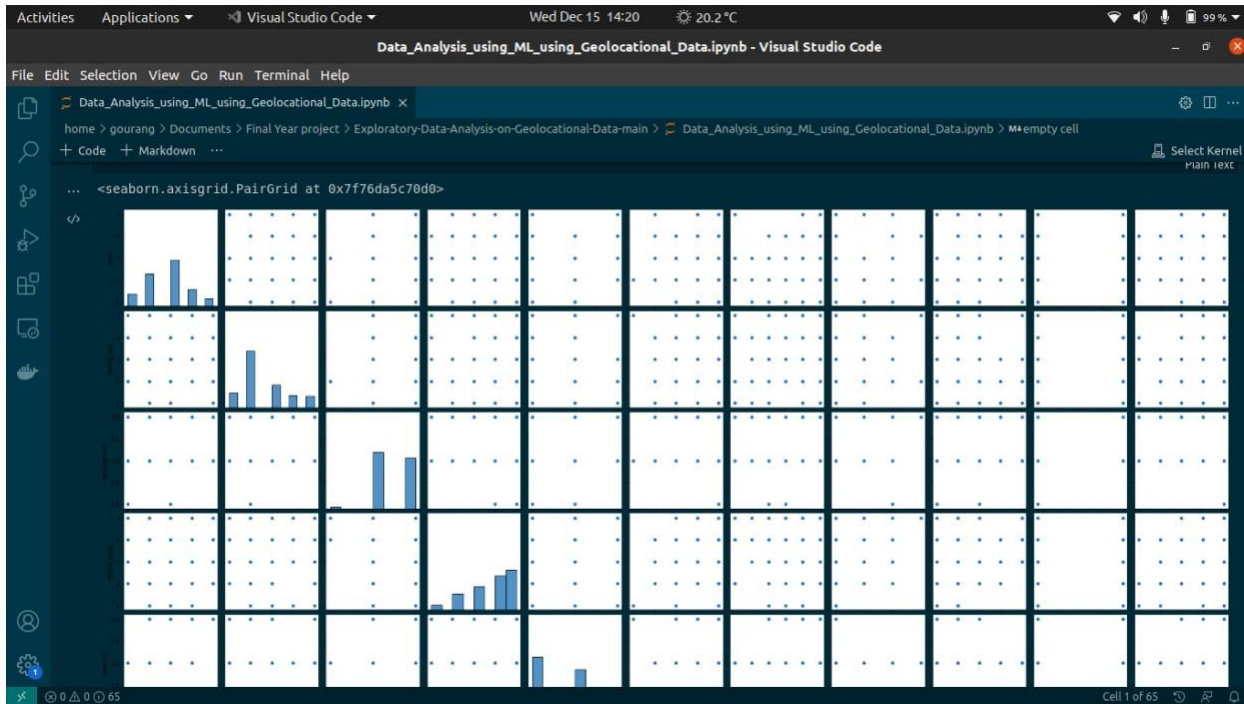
Activities Applications ▾ Visual Studio Code ▾ Wed Dec 15 14:20 20.2 °C 99 %

Data_Analysis_using_ML_using_Geolocational_Data.ipynb - Visual Studio Code

File Edit Selection View Go Run Terminal Help

Data_Analysis_using_ML_using_Geolocational_Data.ipynb ×

home > gourang > Documents > Final Year project > Exploratory-Data-Analysis-on-Geolocational-Data-main > Data_Analysis_using_ML_using_Geolocational_Data.ipynb > M↓empty cell

+ Code + Markdown ···

Select Kernel

Plain Text

··· <seaborn.axisgrid.PairGrid at 0x7f76da5c70d0>

⊗ 0 ⚠ 0 ⓘ 65

Cell 1 of 65